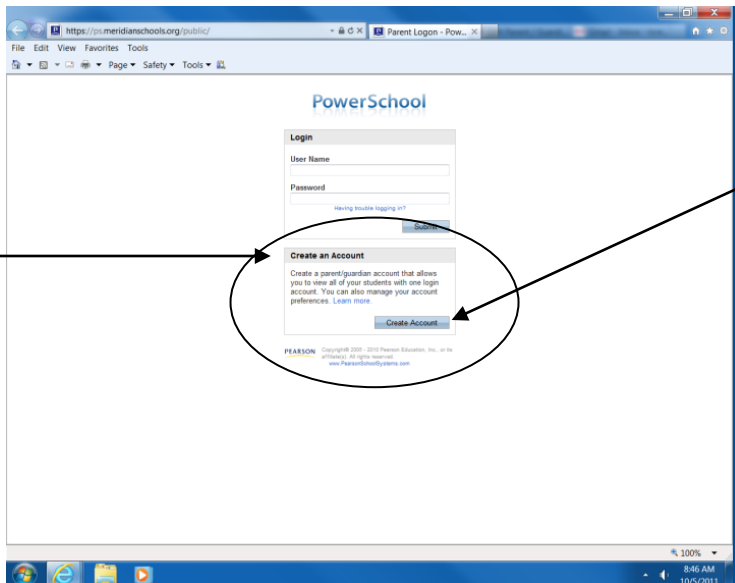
https://ps.meridianschools.org/public/
Parent Logon - Pow...
File Edit View Favorites Tools
Page ▾ Safety ▾ Tools ▾

PowerSchool

Login
User Name
Password
Having trouble logging in?
Submit

Create an Account
Create a parent/guardian account that allows you to view all of your students with one login account. You can also manage your account preferences. Learn more.
Create Account

PEARSON Copyright© 2005 - 2010 Pearson Education, Inc., or its affiliate(s). All rights reserved. www.PearsonSchoolSystems.com

100%
8:46 AM
10/5/2011